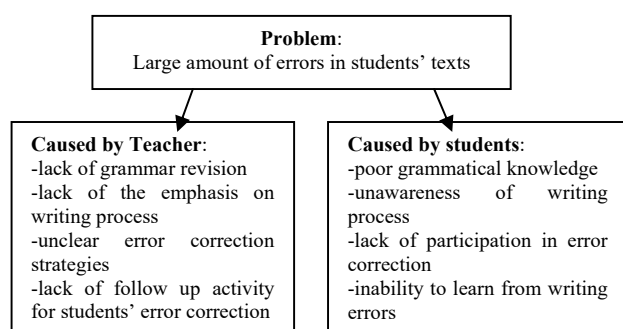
**Problem**:
Large amount of errors in students' texts

**Caused by Teacher**:
-lack of grammar revision
-lack of the emphasis on writing process
-unclear error correction strategies
-lack of follow up activity for students' error correction

**Caused by students**:
-poor grammatical knowledge
-unawareness of writing process
-lack of participation in error correction
-inability to learn from writing errors